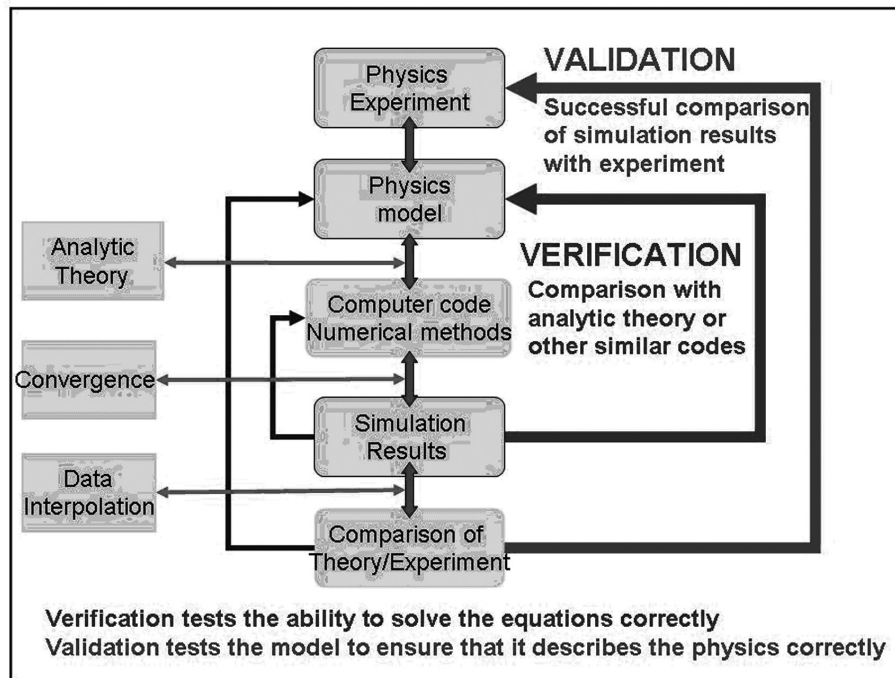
Physics Experiment

VALIDATION
Successful comparison of simulation results with experiment

Physics model

Analytic Theory

VERIFICATION
Comparison with analytic theory or other similar codes

Computer code Numerical methods

Convergence

Simulation Results

Data Interpolation

Comparison of Theory/Experiment

Verification tests the ability to solve the equations correctly
Validation tests the model to ensure that it describes the physics correctly